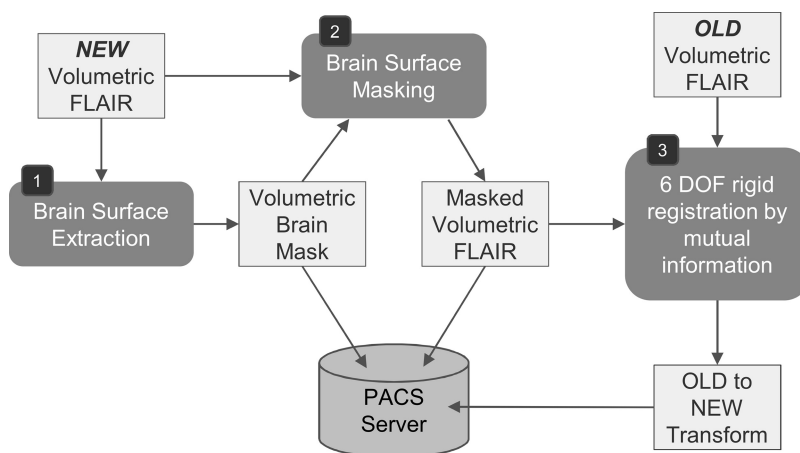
NEW Volumetric FLAIR

2

Brain Surface Masking

OLD Volumetric FLAIR

1

Brain Surface Extraction

Volumetric Brain Mask

Masked Volumetric FLAIR

3

6 DOF rigid registration by mutual information

PACS Server

OLD to NEW Transform